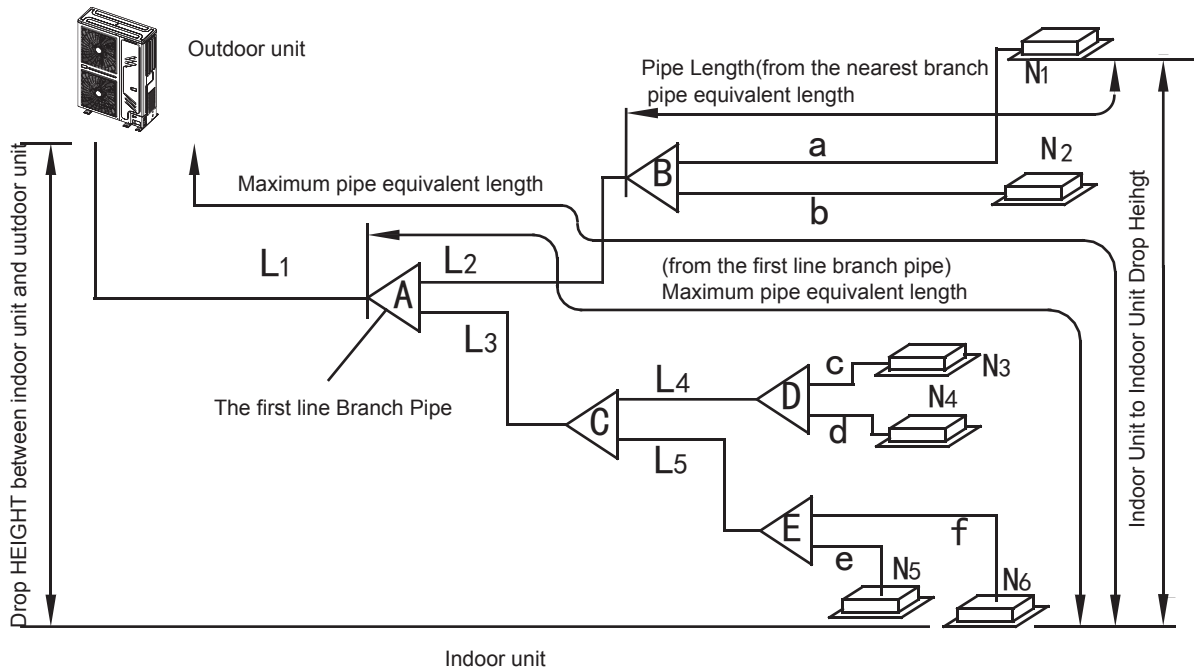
Outdoor unit

Pipe Length(from the nearest branch pipe equivalent length

$N_1$

a

$N_2$

B

Maximum pipe equivalent length

b

Drop HEIGHT between indoor unit and uutdoor unit

$L_1$

$L_2$

A

(from the first line branch pipe) Maximum pipe equivalent length

Indoor Unit to Indoor Unit Drop Heingt

$L_3$

c

$N_3$

$L_4$

D

The first line Branch Pipe

$N_4$

C

d

$L_5$

E

f

e

$N_5$

$N_6$

Indoor unit